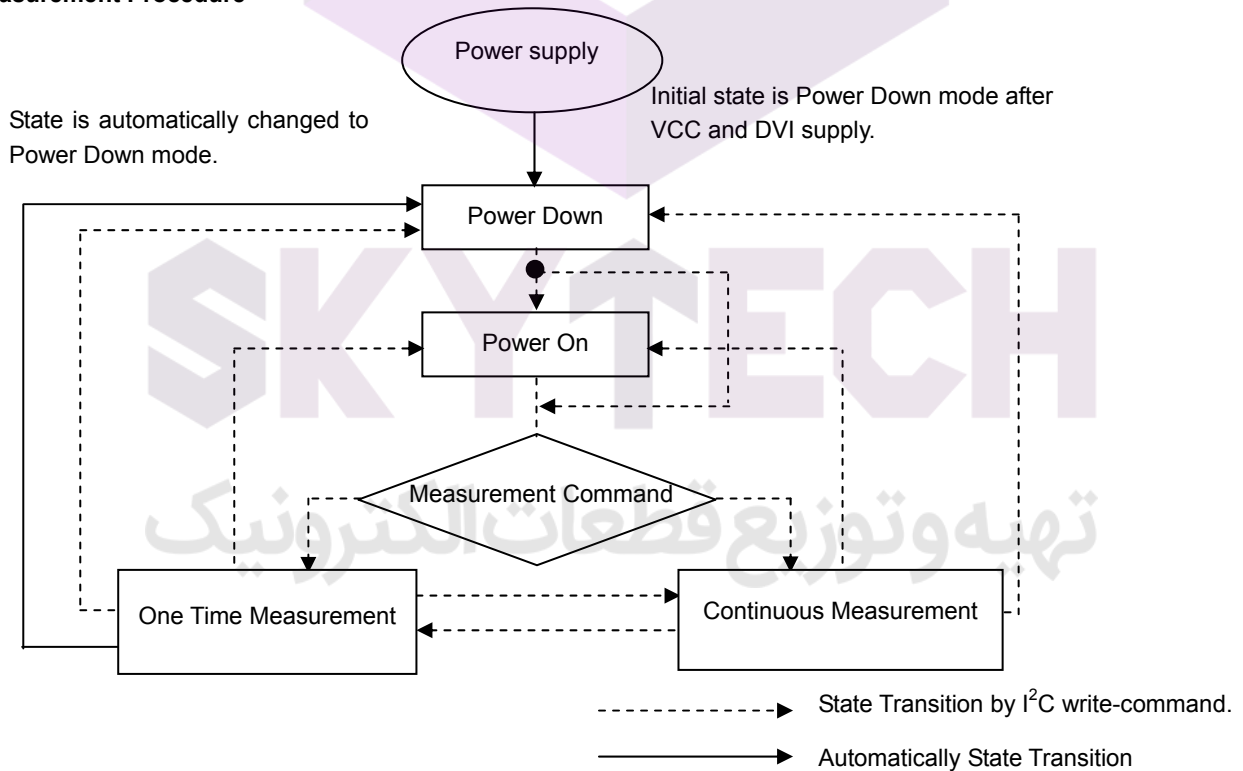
asurement Procedure

Power supply

Initial state is Power Down mode after VCC and DVI supply.

State is automatically changed to Power Down mode.

Power Down

Power On

Measurement Command

One Time Measurement

Continuous Measurement

SKYTECH

تهیه وتوزیع قطعات الکترونیک

State Transition by $I^2C$ write-command.

Automatically State Transition